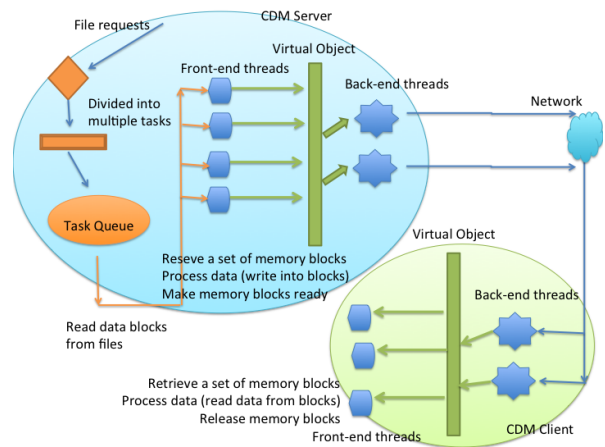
File requests

CDM Server

Virtual Object

Front-end threads

Back-end threads

Network

Divided into multiple tasks

Task Queue

Reseve a set of memory blocks
Process data (write into blocks)
Make memory blocks ready

Read data blocks from files

Virtual Object

Back-end threads

Retrieve a set of memory blocks
Process data (read data from blocks)
Release memory blocks

Front-end threads

CDM Client